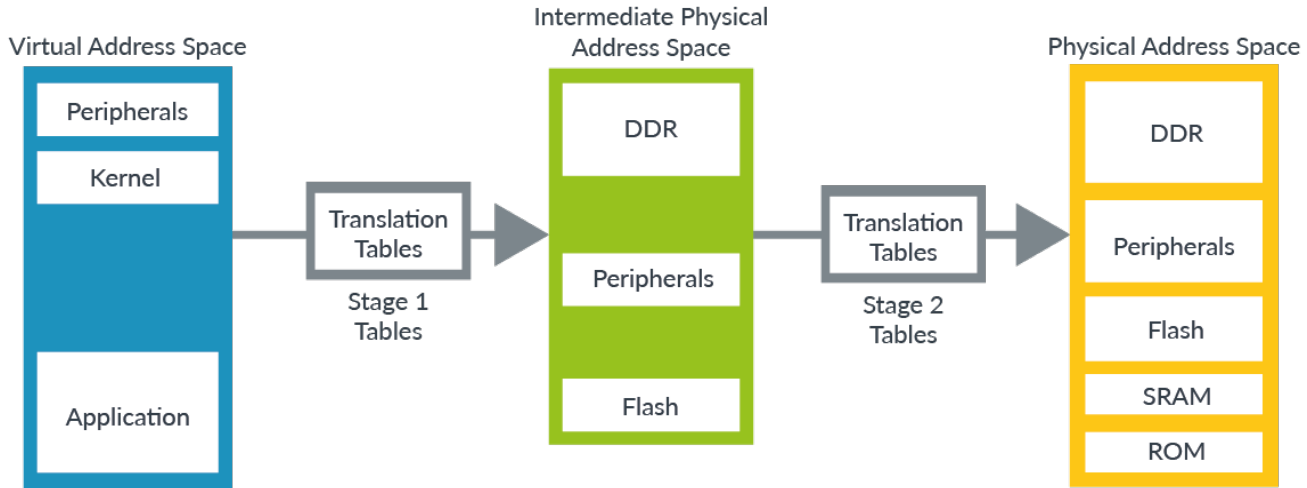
Virtual Address Space

Peripherals

Kernel

Application

Translation Tables

Stage 1 Tables

Intermediate Physical Address Space

DDR

Peripherals

Flash

Translation Tables

Stage 2 Tables

Physical Address Space

DDR

Peripherals

Flash

SRAM

ROM